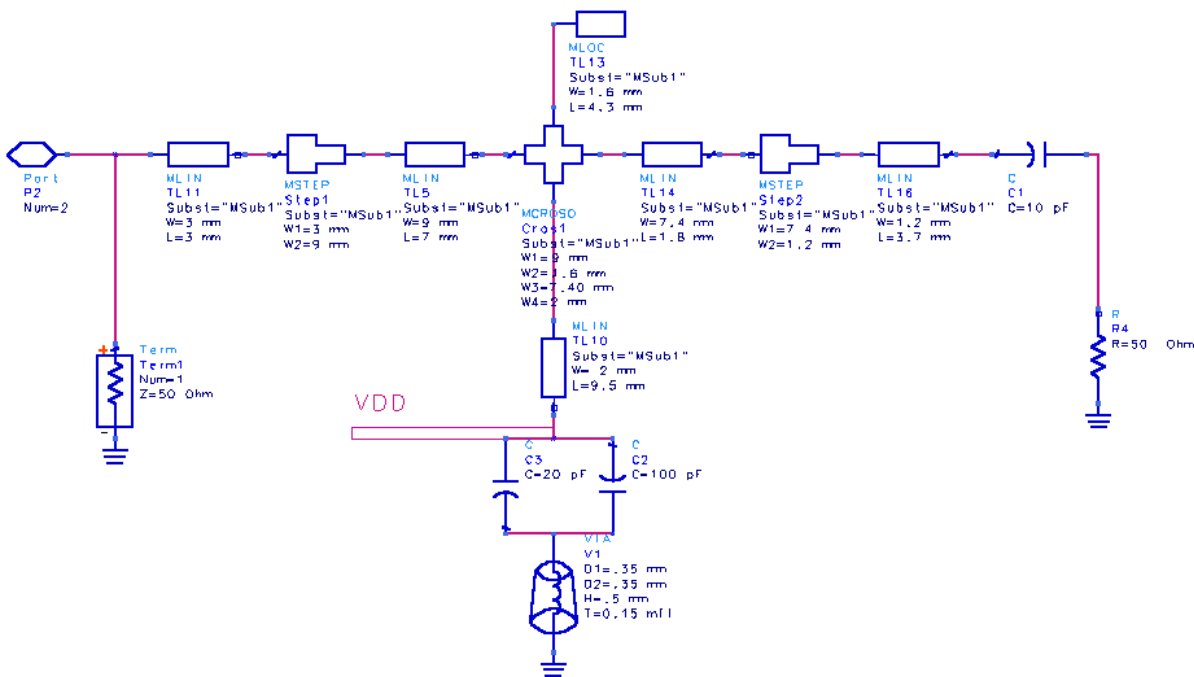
MLOC
TL13
Subst="MSub1"
W=1.6 mm
L=4.3 mm

Port
P2
Num=2

MLIN
TL11
Subst="MSub1"
W=3 mm
L=3 mm

MSTEP
Step1
Subst="MSub1"
W1=3 mm
W2=9 mm

MLIN
TL5
Subst="MSub1"
W=9 mm
L=7 mm

MCROSO
Cros1
Subst="MSub1"
W1=9 mm
W2=1.6 mm
W3=7.40 mm
W4=2 mm

MLIN
TL14
Subst="MSub1"
W=7.4 mm
L=1.8 mm

MSTEP
Step2
Subst="MSub1"
W1=7.4 mm
W2=1.2 mm

MLIN
TL16
Subst="MSub1"
W=1.2 mm
L=3.7 mm

C
C1
C=10 pF

R
R4
R=50 Ohm

Term
Term1
Num=1
Z=50 Ohm

MLIN
TL10
Subst="MSub1"
W= 2 mm
L=9.5 mm

VDD

C
C3
C=20 pF

C
C2
C=100 pF

VIA
V1
D1=.35 mm
D2=.35 mm
H=.5 mm
T=0.15 mil